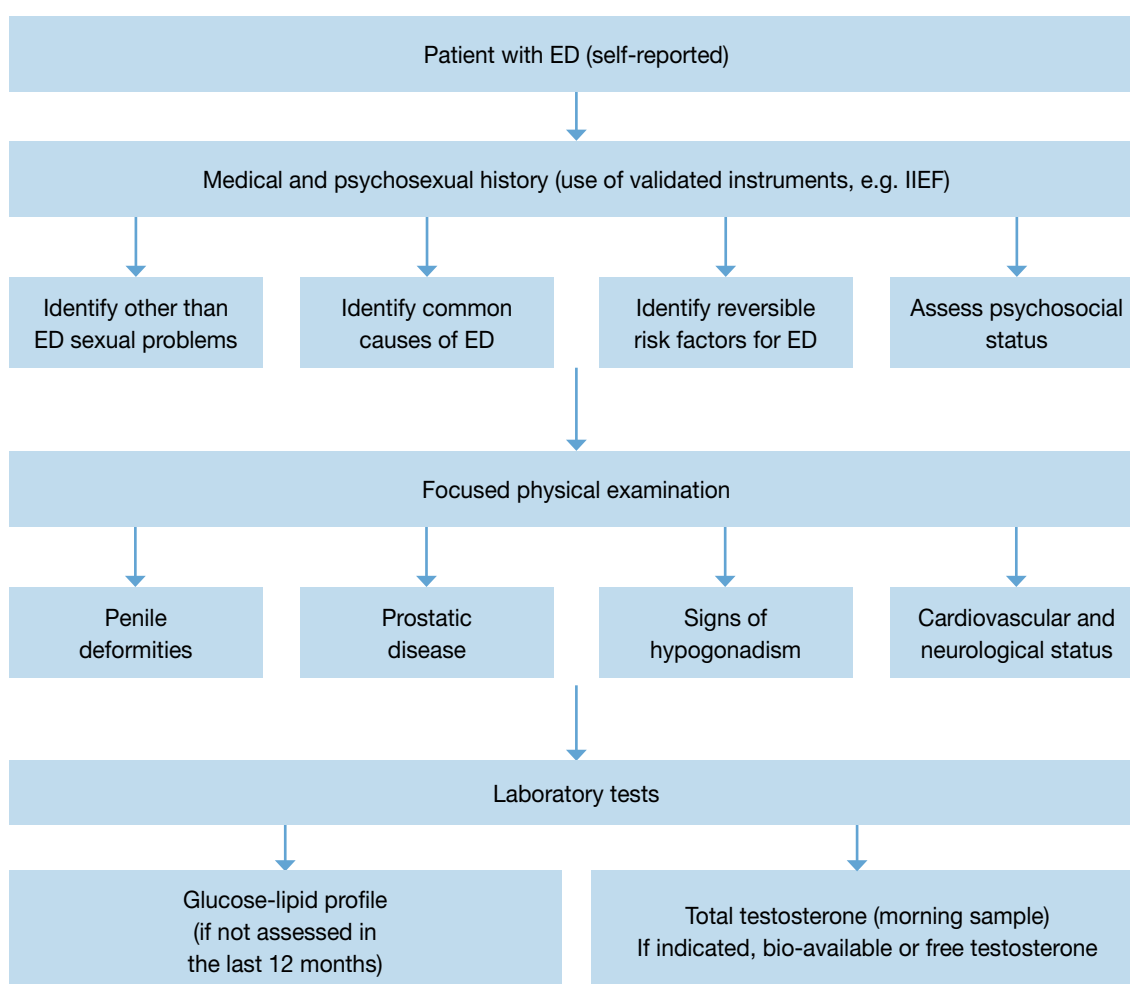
Patient with ED (self-reported)

Medical and psychosexual history (use of validated instruments, e.g. IIEF)

Identify other than ED sexual problems

Identify common causes of ED

Identify reversible risk factors for ED

Assess psychosocial status

Focused physical examination

Penile deformities

Prostatic disease

Signs of hypogonadism

Cardiovascular and neurological status

Laboratory tests

Glucose-lipid profile (if not assessed in the last 12 months)

Total testosterone (morning sample)
If indicated, bio-available or free testosterone